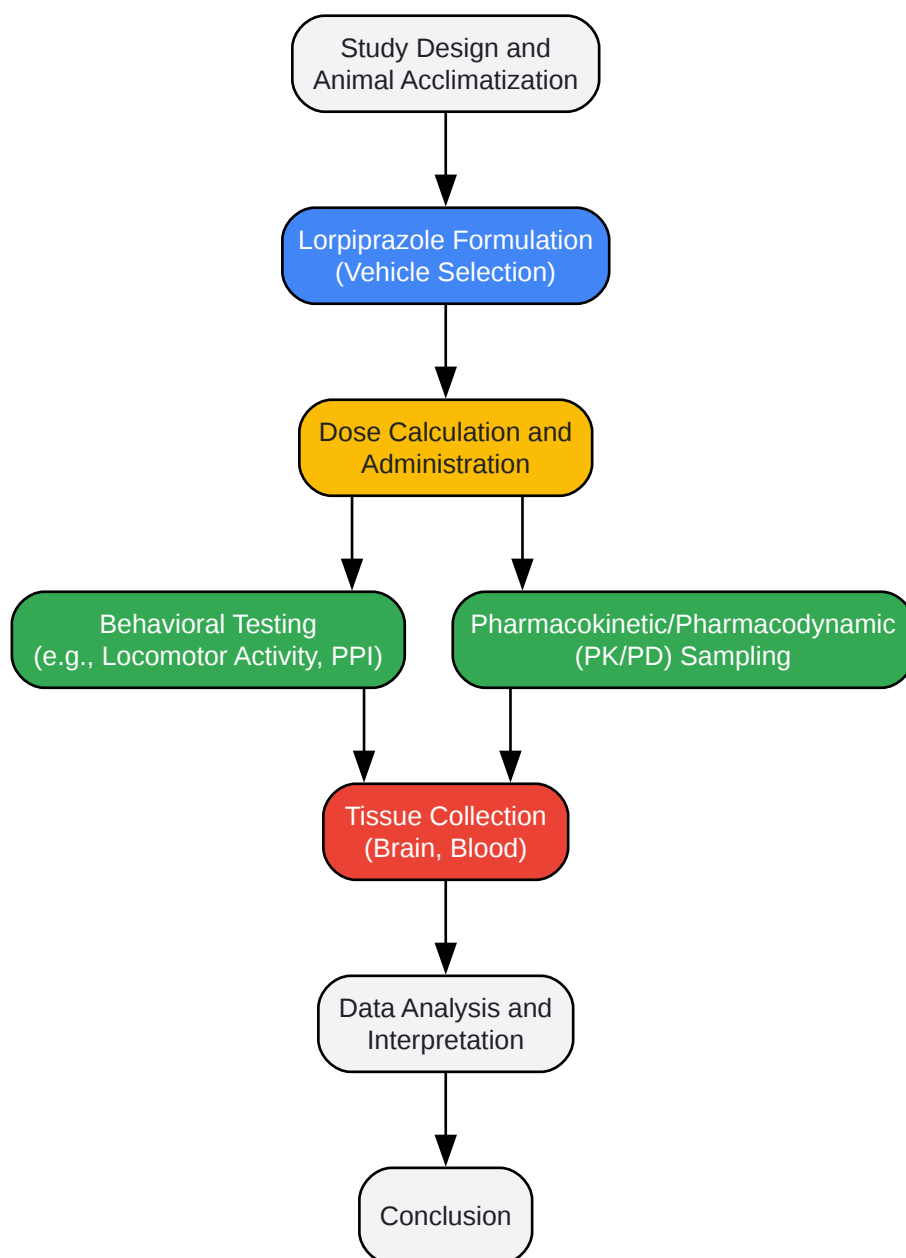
Study Design and Animal Acclimatization

Lorpiprazole Formulation (Vehicle Selection)

Dose Calculation and Administration

Behavioral Testing (e.g., Locomotor Activity, PPI)

Pharmacokinetic/Pharmacodynamic (PK/PD) Sampling

Tissue Collection (Brain, Blood)

Data Analysis and Interpretation

Conclusion